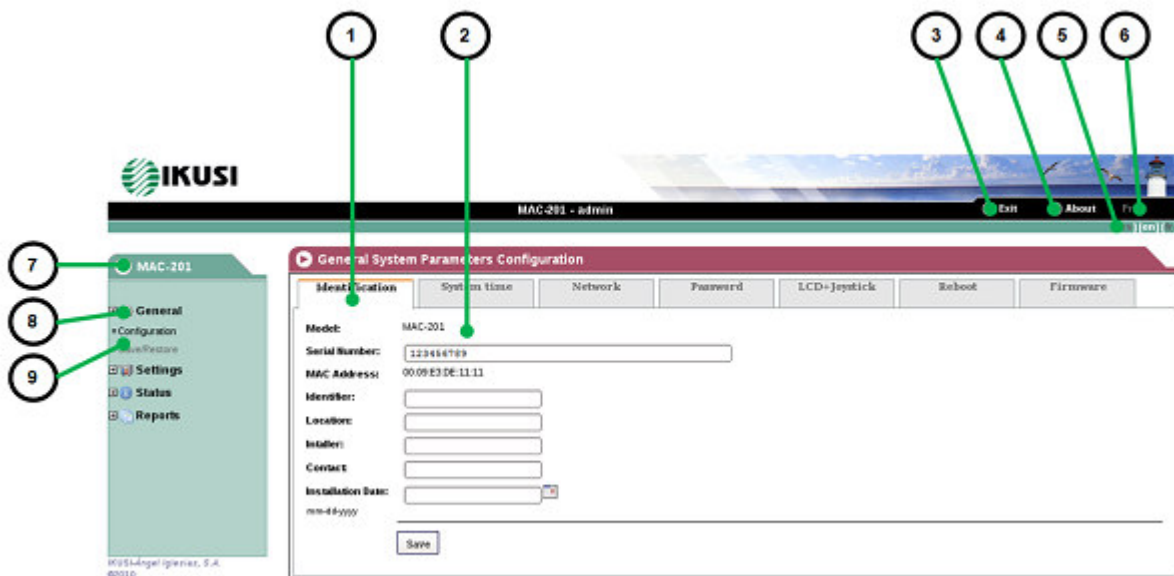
1
2
3
4
5
6

IKUSI

MAC-201 - admin

Exit About Fr

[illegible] | en | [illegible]

7
MAC-201

8
9

General
• Configuration
Save/Restore
Settings
Status
Reports

General System Parameters Configuration

| Identification | System time | Network | Password | LCD+Joystick | Reboot | Firmware |
|---|---|---|---|---|---|---|

Model: MAC-201
Serial Number: 123456789
MAC Address: 00:09:E3:DE:11:11
Identifier:
Location:
Installer:
Contact:
Installation Date:
mm-dd-yyyy

Save

IKUSI-Ángel Iglesias, S.A.
©2010